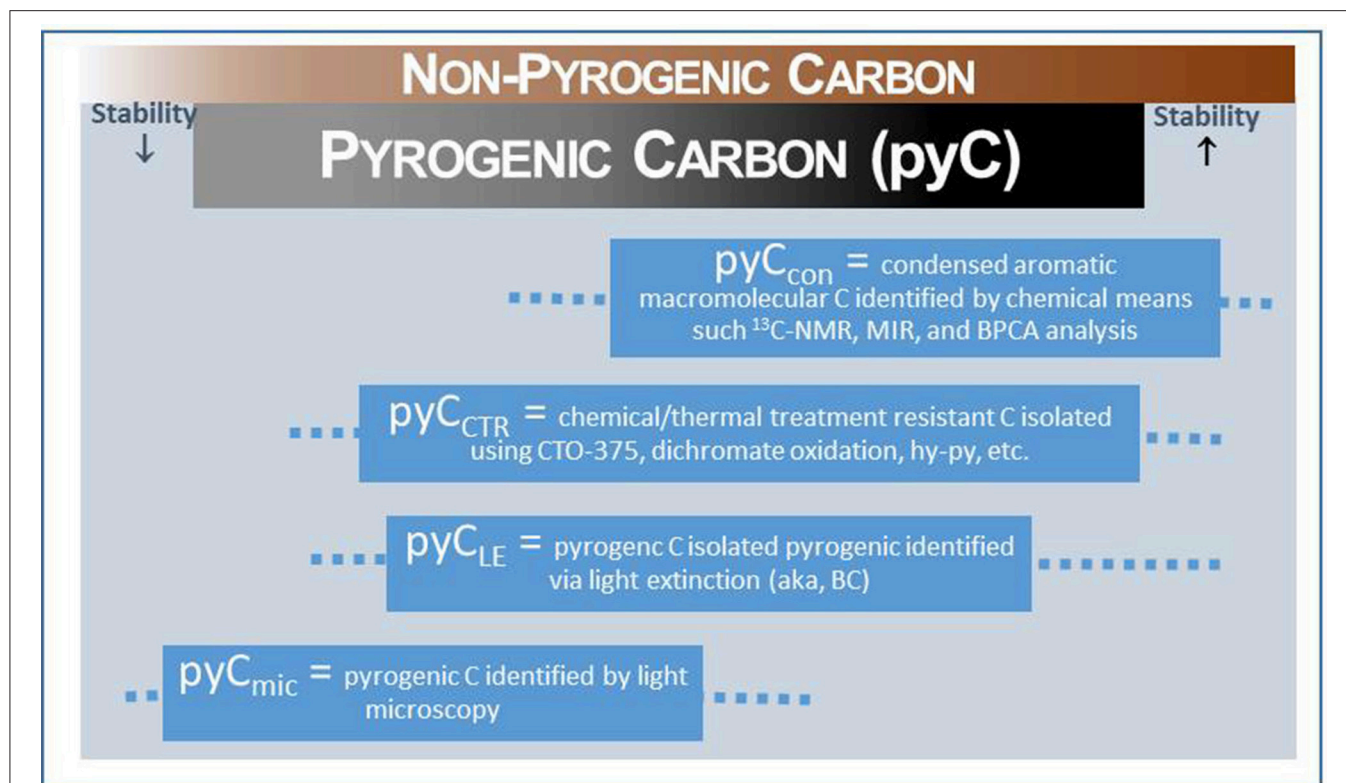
NON-PYROGENIC CARBON

Stability ↓

PYROGENIC CARBON (pyC)

Stability ↑

$pyC_{con}$ = condensed aromatic macromolecular C identified by chemical means such $^{13}$C-NMR, MIR, and BPCA analysis

$pyC_{CTR}$ = chemical/thermal treatment resistant C isolated using CTO-375, dichromate oxidation, hy-py, etc.

$pyC_{LE}$ = pyrogenc C isolated pyrogenic identified via light extinction (aka, BC)

$pyC_{mic}$ = pyrogenic C identified by light microscopy